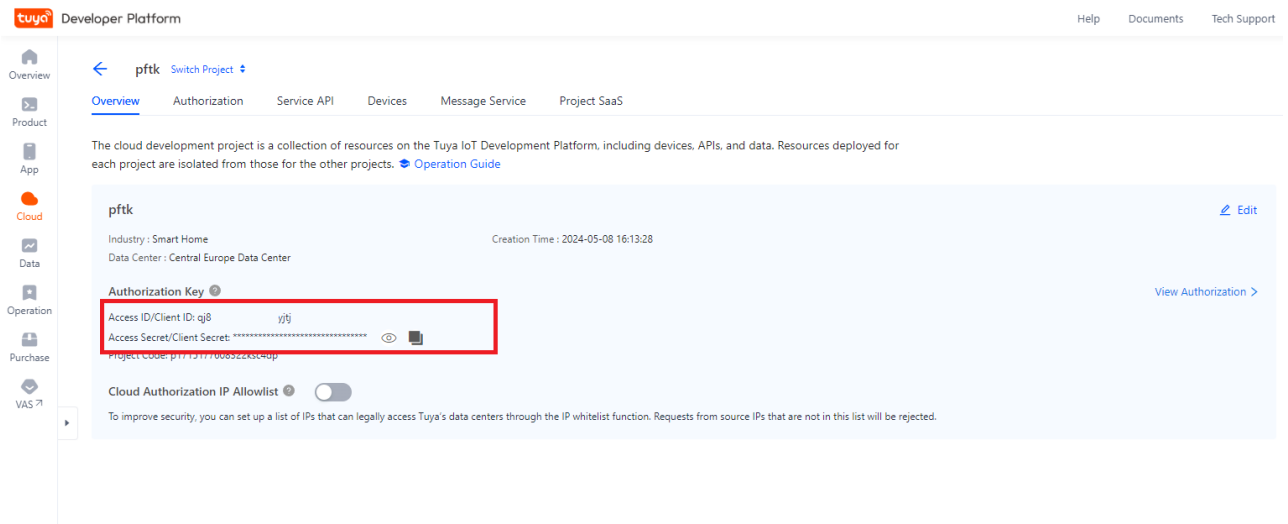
tuya Developer Platform

Help Documents Tech Support

Overview
Product
App
Cloud
Data
Operation
Purchase
VAS

pftk Switch Project

Overview Authorization Service API Devices Message Service Project SaaS

The cloud development project is a collection of resources on the Tuya IoT Development Platform, including devices, APIs, and data. Resources deployed for each project are isolated from those for the other projects. Operation Guide

pftk

Edit

Industry : Smart Home

Creation Time : 2024-05-08 16:13:28

Data Center : Central Europe Data Center

Authorization Key

View Authorization >

Access ID/Client ID: qj8 yjtj

Access Secret/Client Secret: ********************************

Project Code: p1715177008522ksc4dp

Cloud Authorization IP Allowlist

To improve security, you can set up a list of IPs that can legally access Tuya's data centers through the IP whitelist function. Requests from source IPs that are not in this list will be rejected.